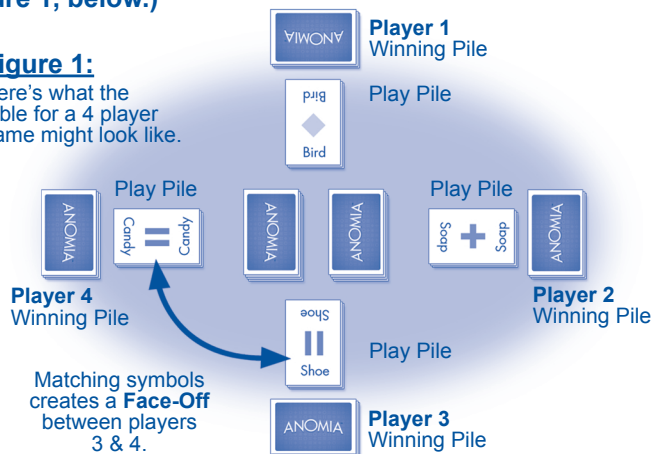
re 1, below.)

igure 1:
ere's what the ble for a 4 player ame might look like.

ANOMIA
Player 1
Winning Pile

Bird
Bird
Play Pile

Play Pile
Candy
Candy
ANOMIA
ANOMIA
ANOMIA
Play Pile
Soap
Soap
ANOMIA

Player 4
Winning Pile

Player 2
Winning Pile

Shoe
Shoe
Play Pile

Matching symbols creates a Face-Off between players 3 & 4.

ANOMIA
Player 3
Winning Pile